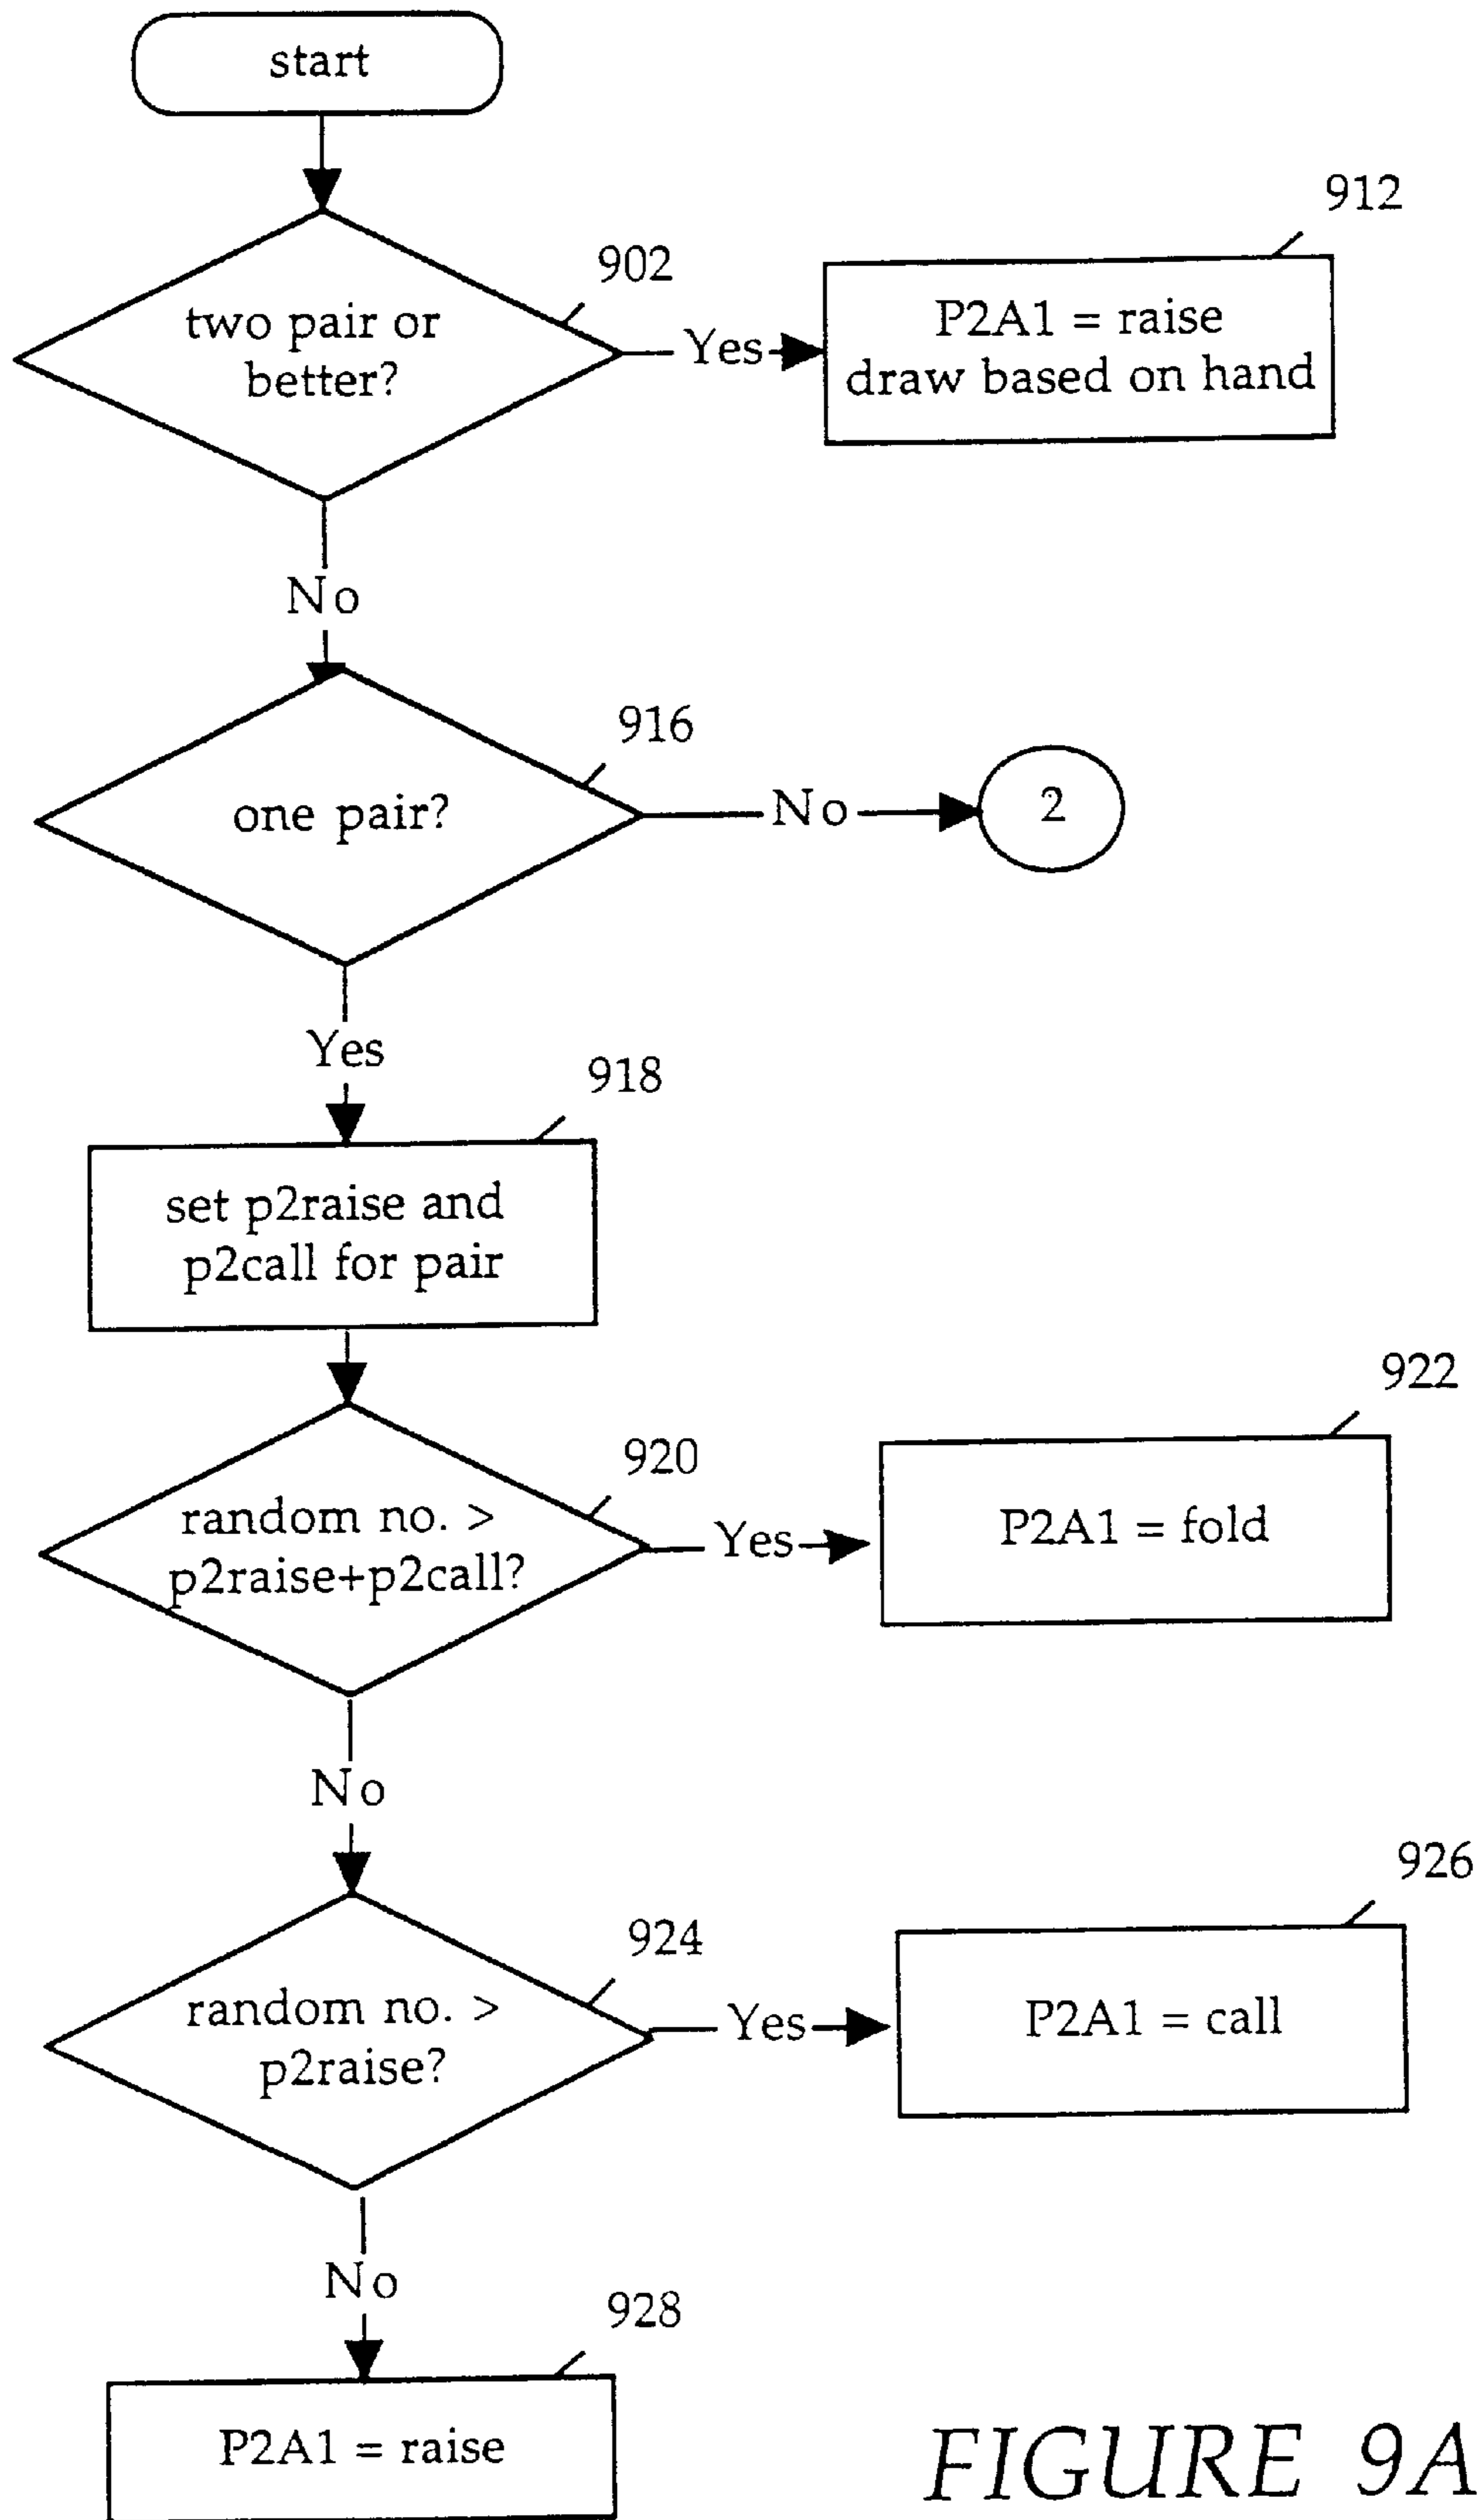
start

902

two pair or better?

Yes

912

P2A1 = raise draw based on hand

No

916

one pair?

No

2

Yes

918

set p2raise and p2call for pair

920

random no. > p2raise+p2call?

Yes

922

P2A1 = fold

No

924

random no. > p2raise?

Yes

926

P2A1 = call

No

928

P2A1 = raise

FIGURE 9A